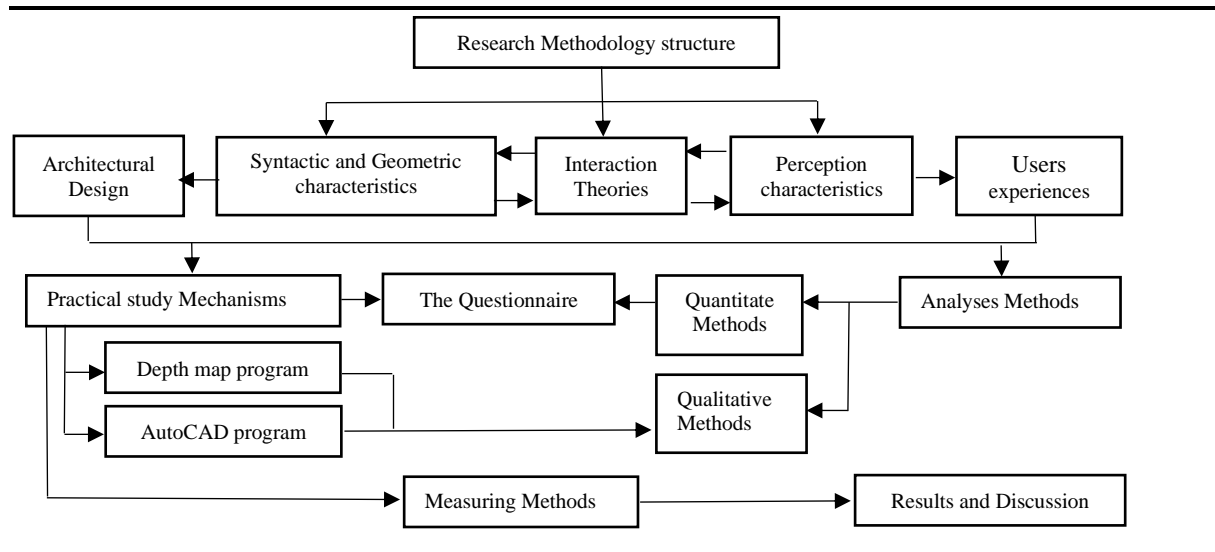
Research Methodology structure

Architectural Design

Syntactic and Geometric characteristics

Interaction Theories

Perception characteristics

Users experiences

Practical study Mechanisms

The Questionnaire

Quantitate Methods

Analyses Methods

Depth map program

AutoCAD program

Qualitative Methods

Measuring Methods

Results and Discussion